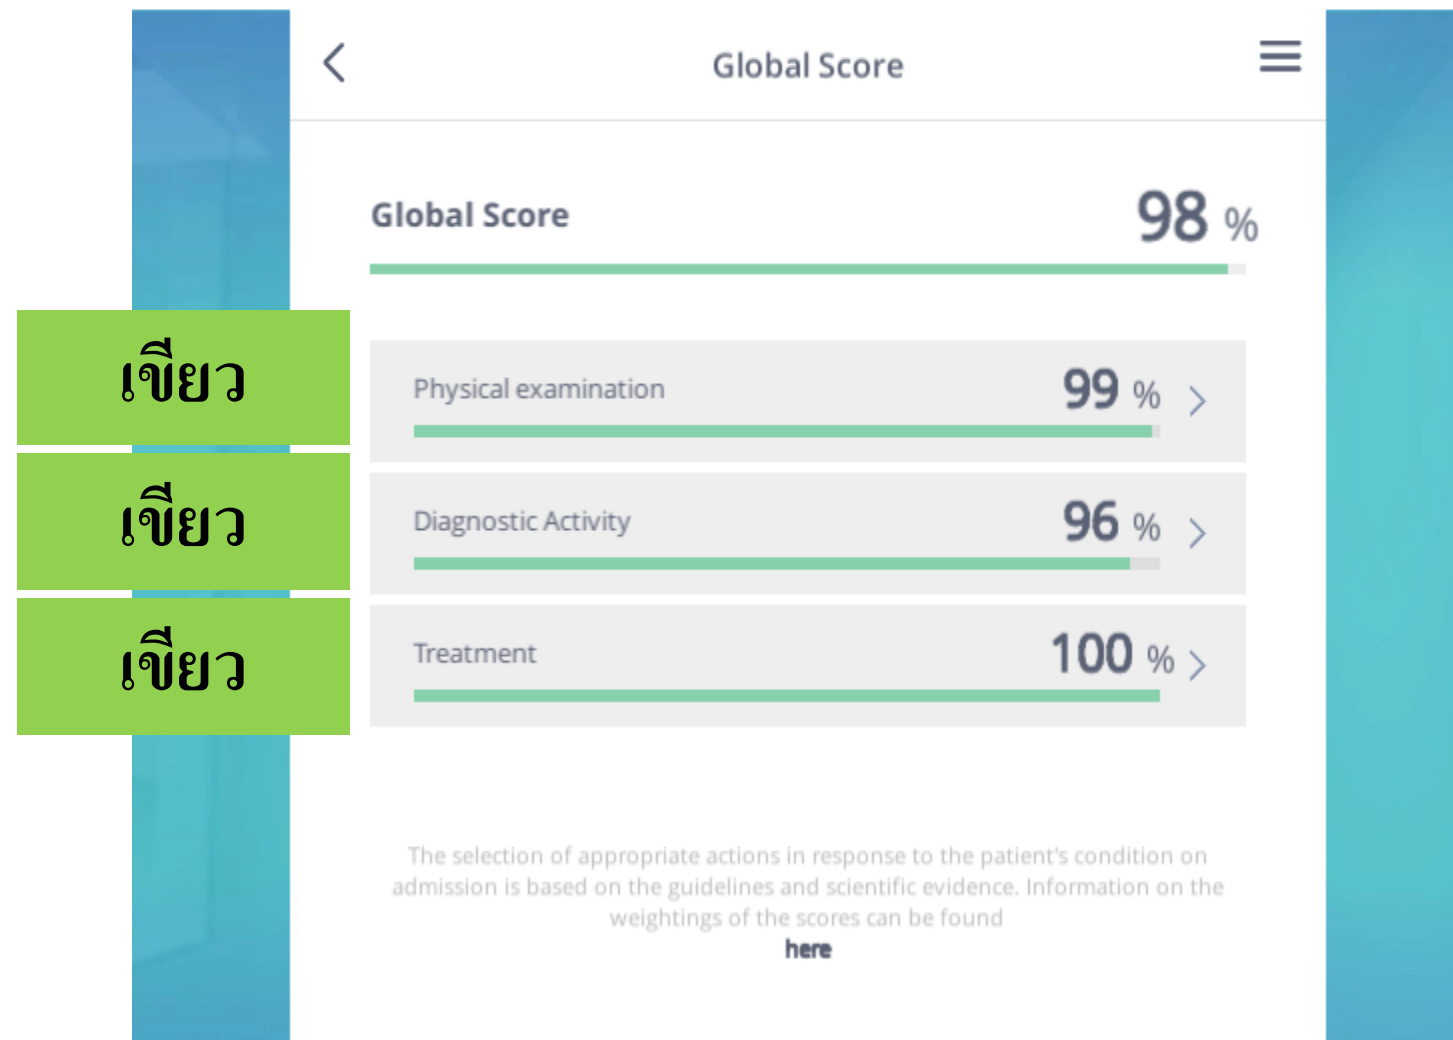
Global Score

Global Score 98 %

เขียว

Physical examination 99 %

เขียว

Diagnostic Activity 96 %

เขียว

Treatment 100 %

The selection of appropriate actions in response to the patient's condition on admission is based on the guidelines and scientific evidence. Information on the weightings of the scores can be found
here